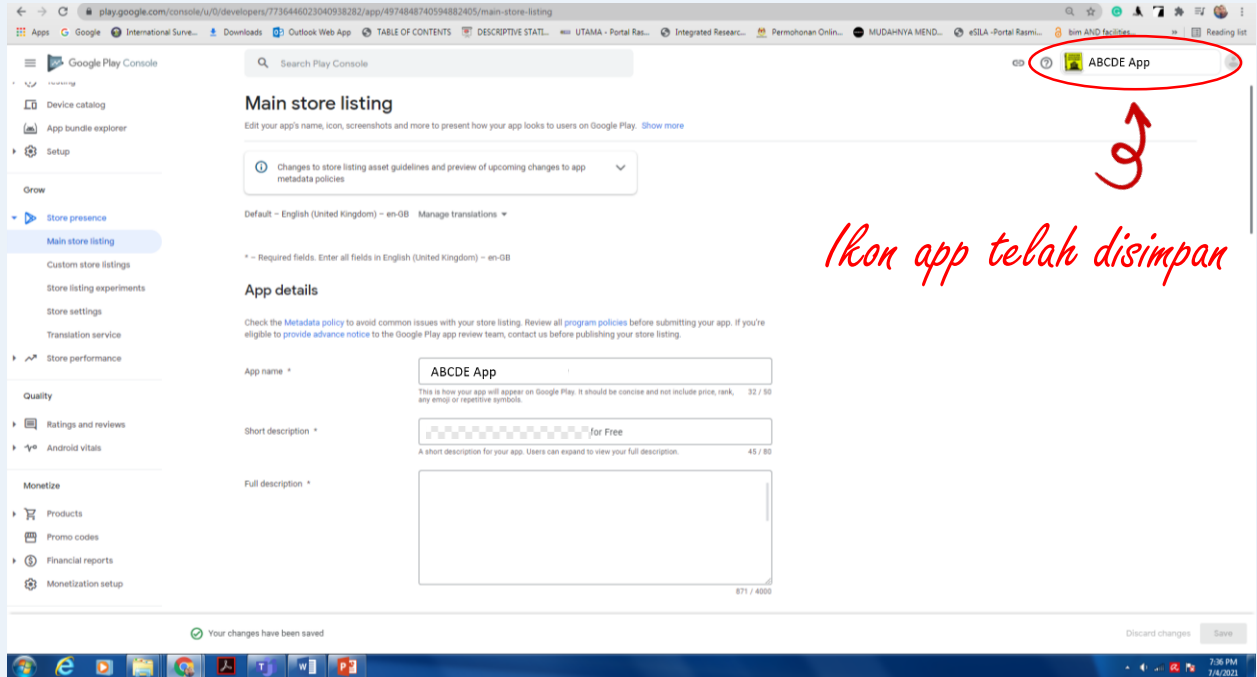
play.google.com/console/u/0/developers/7736460230409382​82/app/4974848740594882405/main-store-listing

Apps Google International Surve... Downloads Outlook Web App TABLE OF CONTENTS DESCRIPTIVE STATI... UTAMA - Portal Ras... Integrated Researc... Permohonan Onlin... MUDAHNYA MEND... eSILA -Portal Rasmi... bim AND facilities... Reading list

Google Play Console

Search Play Console

ABCDE App

Testing
Device catalog
App bundle explorer
Setup

Grow
Store presence
Main store listing
Custom store listings
Store listing experiments
Store settings
Translation service
Store performance

Quality
Ratings and reviews
Android vitals

Monetize
Products
Promo codes
Financial reports
Monetization setup

Main store listing

Edit your app's name, icon, screenshots and more to present how your app looks to users on Google Play. Show more

Changes to store listing asset guidelines and preview of upcoming changes to app metadata policies

Default – English (United Kingdom) – en-GB Manage translations

* – Required fields. Enter all fields in English (United Kingdom) – en-GB

Ikon app telah disimpan

App details

Check the Metadata policy to avoid common issues with your store listing. Review all program policies before submitting your app. If you're eligible to provide advance notice to the Google Play app review team, contact us before publishing your store listing.

App name *
ABCDE App
This is how your app will appear on Google Play. It should be concise and not include price, rank, any emoji or repetitive symbols.
32 / 50

Short description *
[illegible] for Free
A short description for your app. Users can expand to view your full description.
45 / 80

Full description *
871 / 4000

Your changes have been saved
Discard changes Save

7:36 PM
7/4/2021